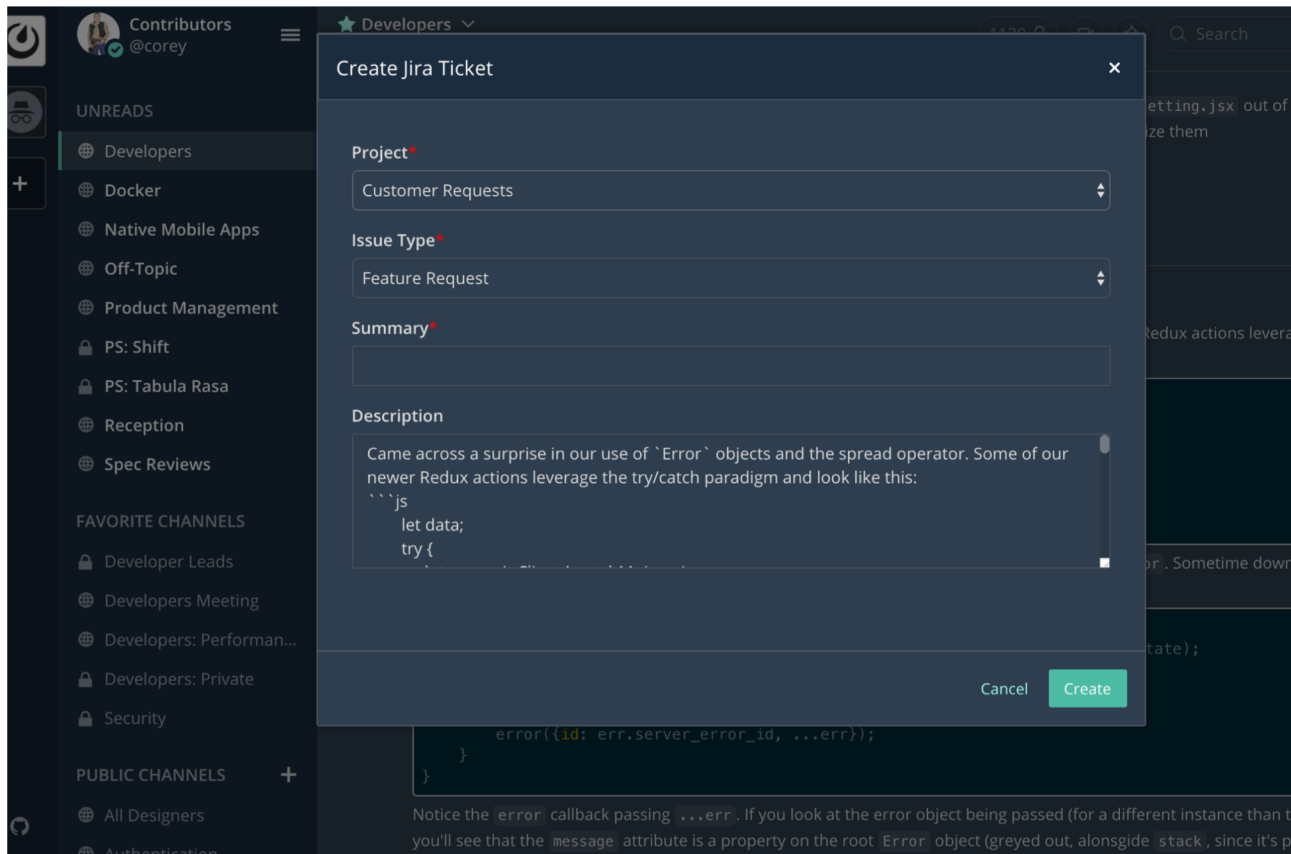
Contributors
@corey

UNREADS
Developers
Docker
Native Mobile Apps
Off-Topic
Product Management
PS: Shift
PS: Tabula Rasa
Reception
Spec Reviews

FAVORITE CHANNELS
Developer Leads
Developers Meeting
Developers: Performan...
Developers: Private
Security

PUBLIC CHANNELS +
All Designers
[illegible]

Developers

Search

etting.jsx out of
ize them

Redux actions levera

or. Sometime dow

tate);

error({id: err.server_error_id, ...err});
}
}

Notice the error callback passing ...err. If you look at the error object being passed (for a different instance than t
you'll see that the message attribute is a property on the root Error object (greyed out, alonsgide stack, since it's p

Create Jira Ticket
×

Project*
Customer Requests

Issue Type*
Feature Request

Summary*

Description
Came across a surprise in our use of `Error` objects and the spread operator. Some of our newer Redux actions leverage the try/catch paradigm and look like this:
```js
let data;
try {
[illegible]

Cancel
Create